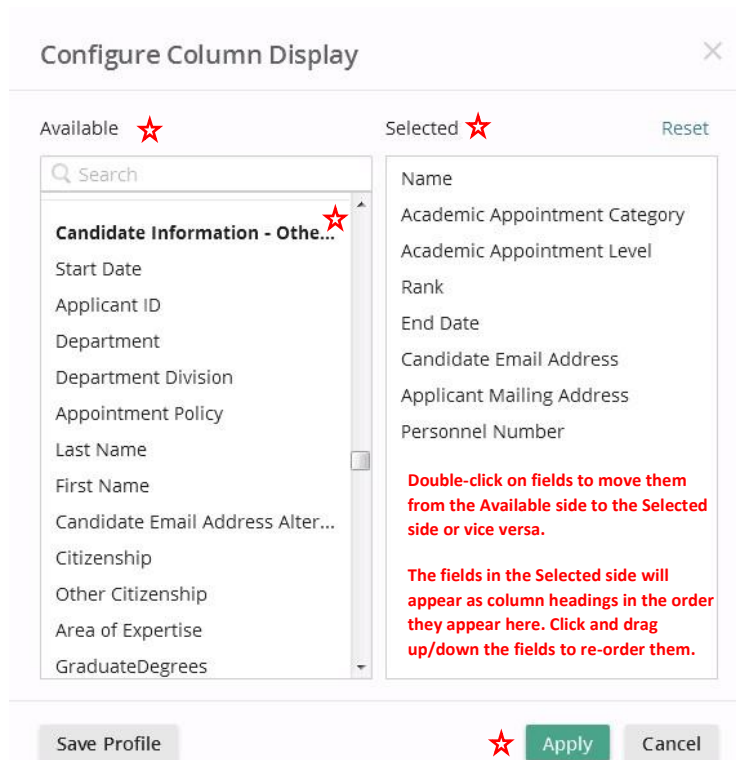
Configure Column Display

×

Available

Selected

Reset

Search

Candidate Information - Othe...
Start Date
Applicant ID
Department
Department Division
Appointment Policy
Last Name
First Name
Candidate Email Address Alter...
Citizenship
Other Citizenship
Area of Expertise
GraduateDegrees

Name
Academic Appointment Category
Academic Appointment Level
Rank
End Date
Candidate Email Address
Applicant Mailing Address
Personnel Number

Double-click on fields to move them from the Available side to the Selected side or vice versa.

The fields in the Selected side will appear as column headings in the order they appear here. Click and drag up/down the fields to re-order them.

Save Profile

Apply

Cancel